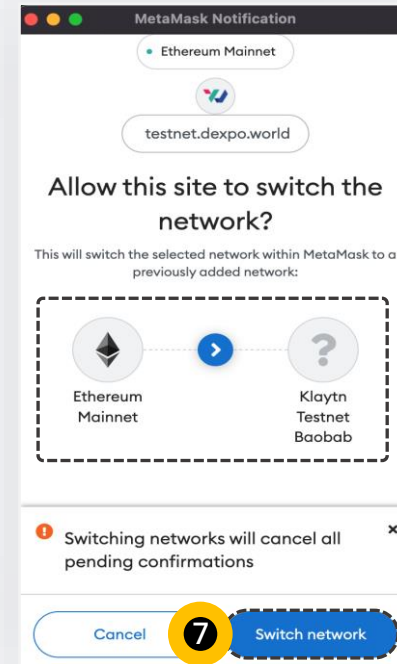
MetaMask Notification

Ethereum Mainnet

testnet.dexpo.world

Allow this site to switch the network?

This will switch the selected network within MetaMask to a previously added network:

Ethereum Mainnet

?

Klaytn Testnet Baobab

Switching networks will cancel all pending confirmations

×

Cancel

7

Switch network